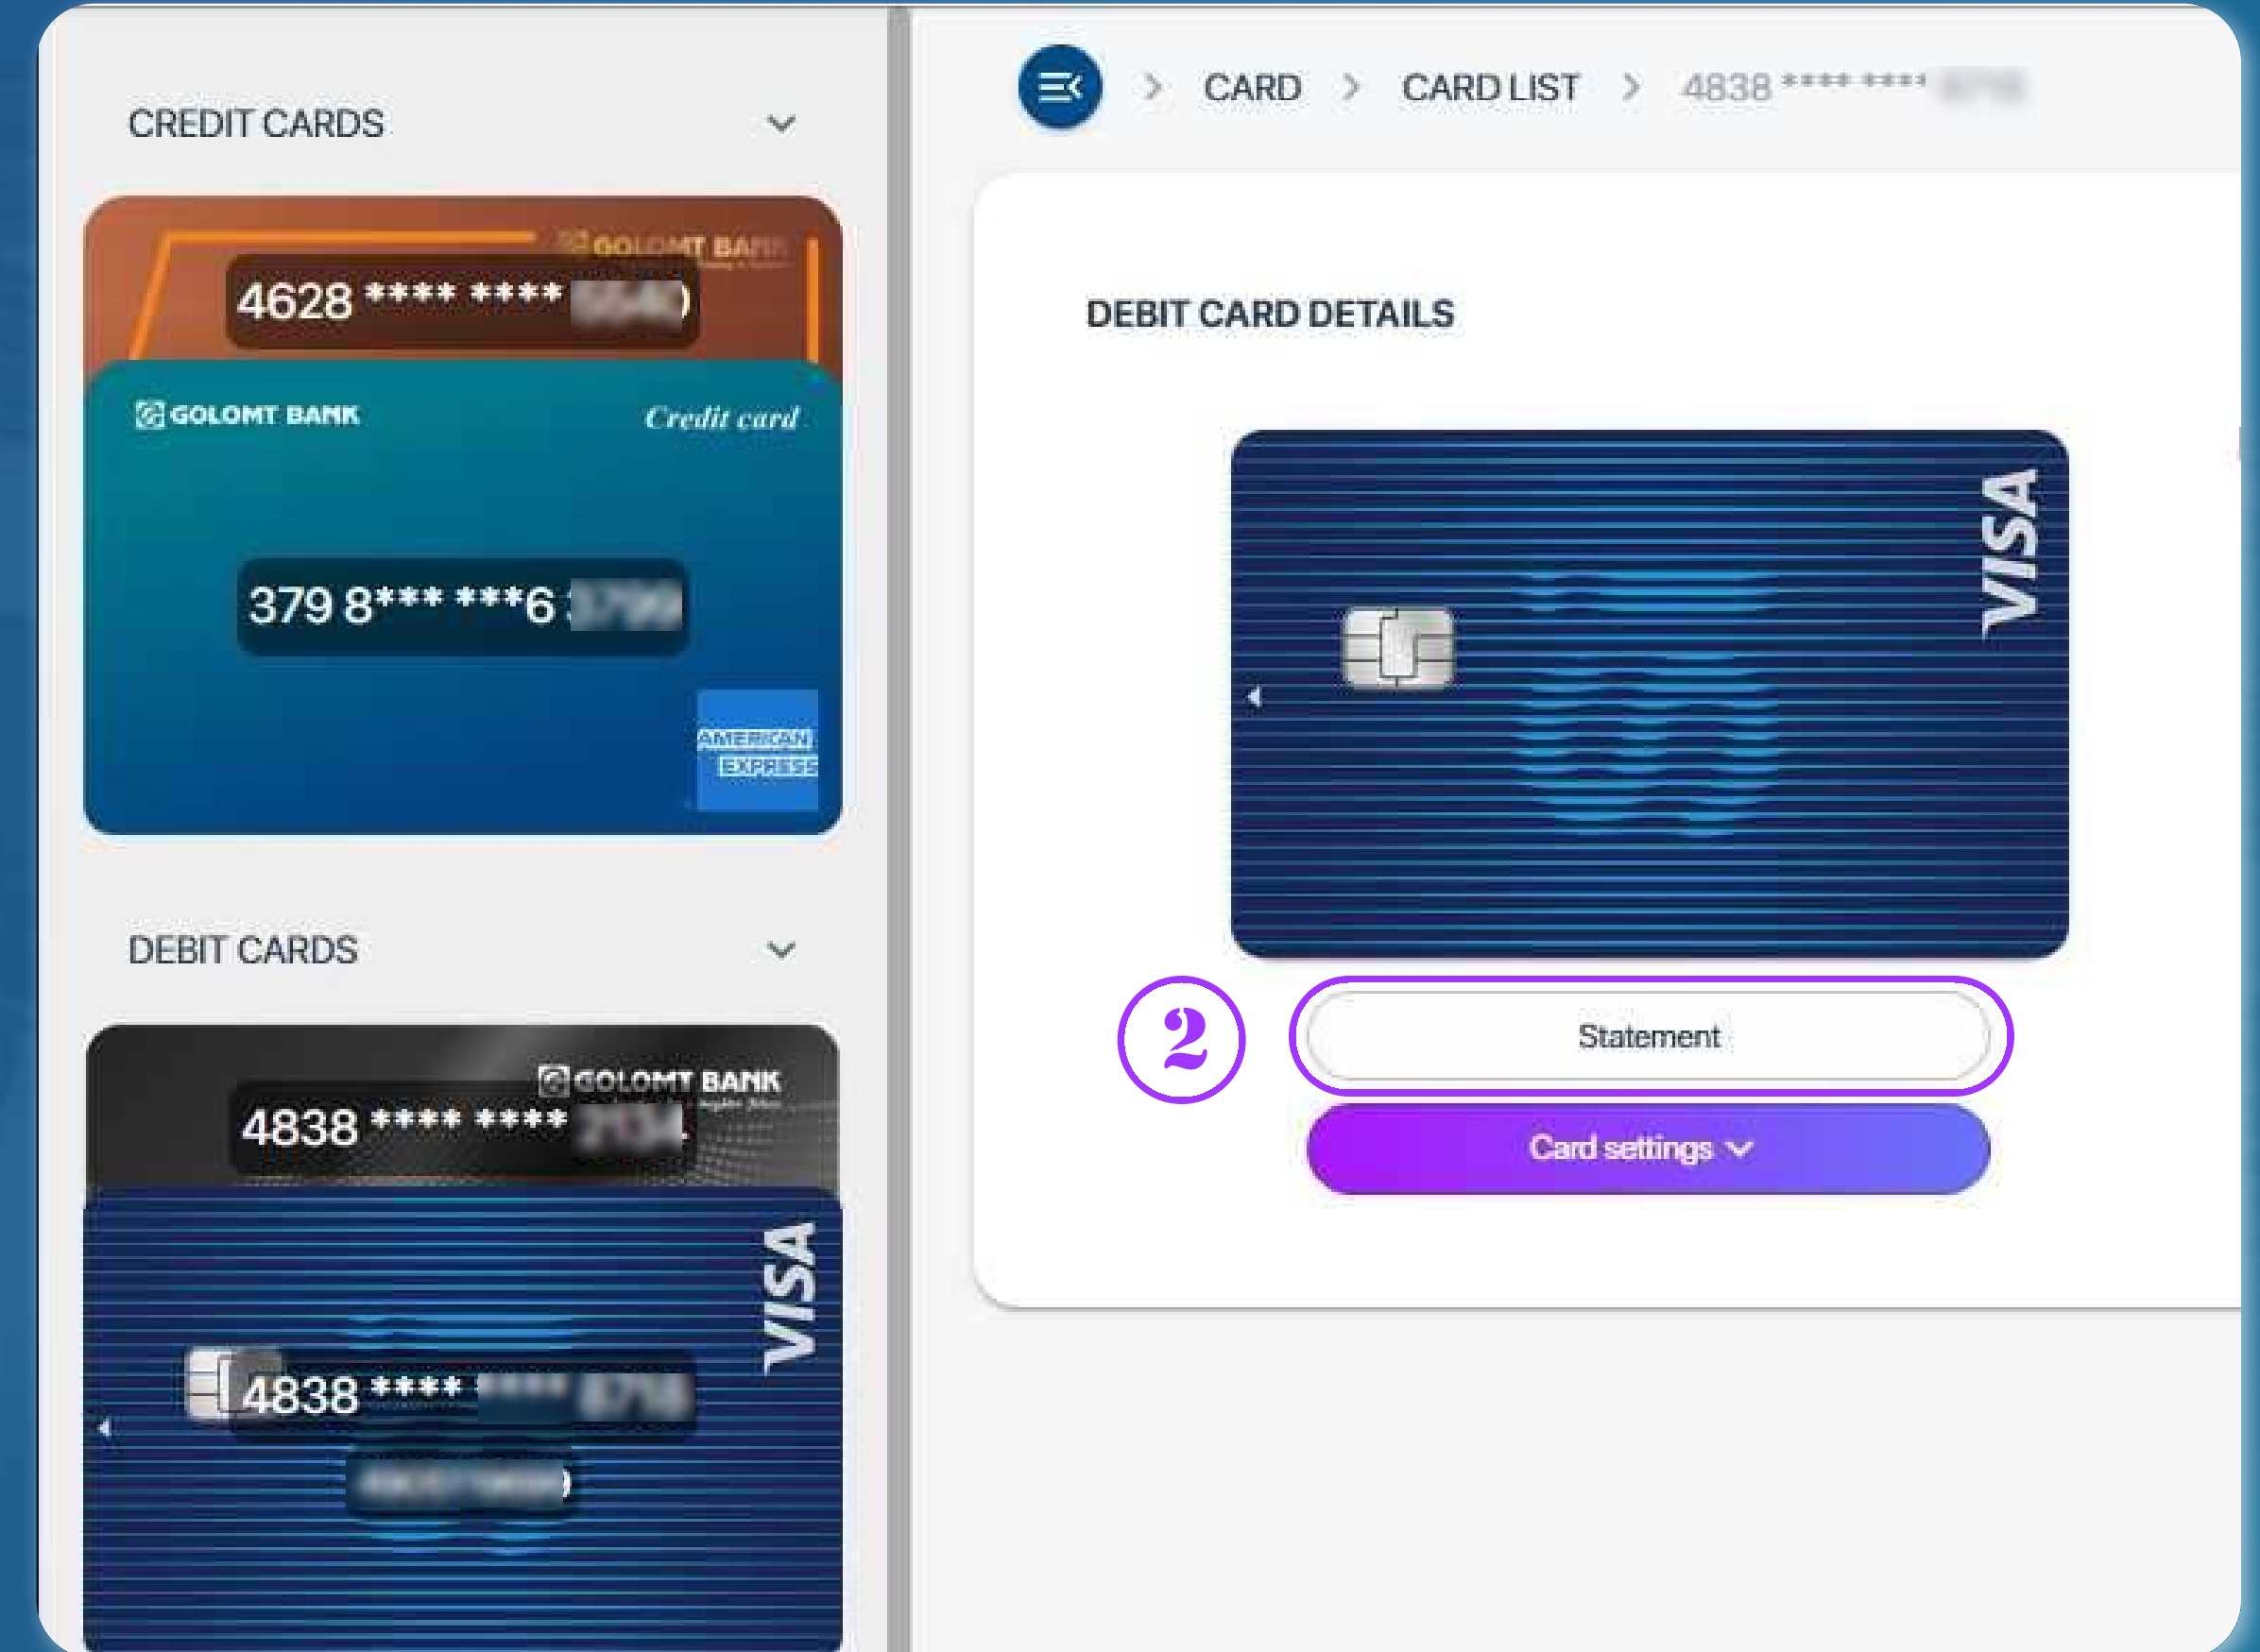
CREDIT CARDS

GOLOMT BANK

4628 **** **** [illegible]

GOLOMT BANK

Credit card

379 8*** ***6 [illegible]

AMERICAN EXPRESS

DEBIT CARDS

GOLOMT BANK

4838 **** **** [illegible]

VISA

4838 **** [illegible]

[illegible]

CARD > CARD LIST > 4838 **** **** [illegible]

DEBIT CARD DETAILS

VISA

2

Statement

Card settings